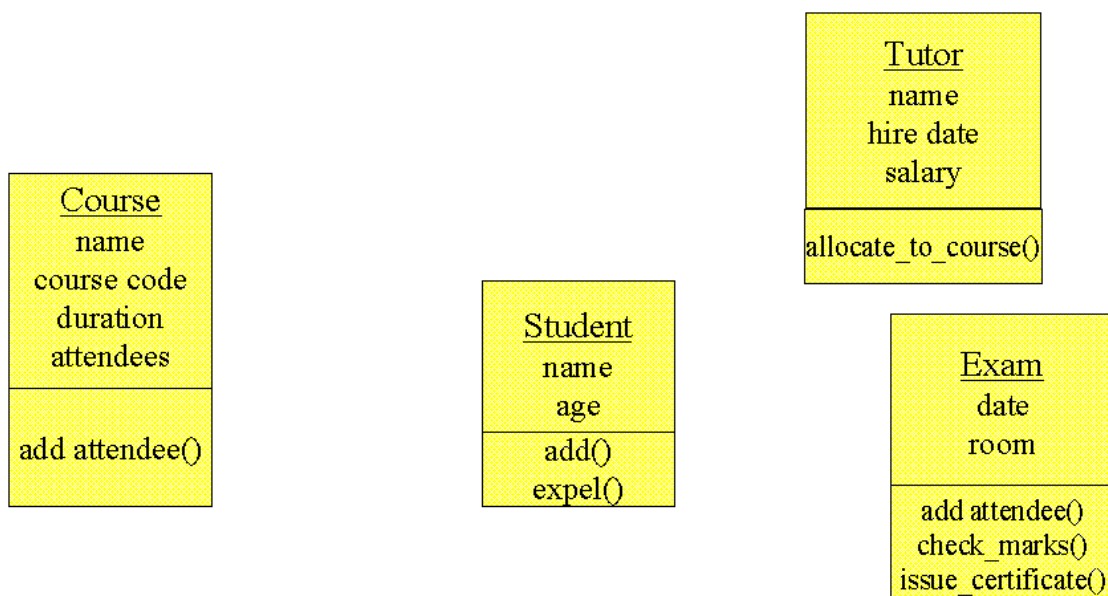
Tutor
name
hire date
salary

allocate_to_course()

Course
name
course code
duration
attendees

add attendee()

Student
name
age

add()
expel()

Exam
date
room

add attendee()
check_marks()
issue_certificate()